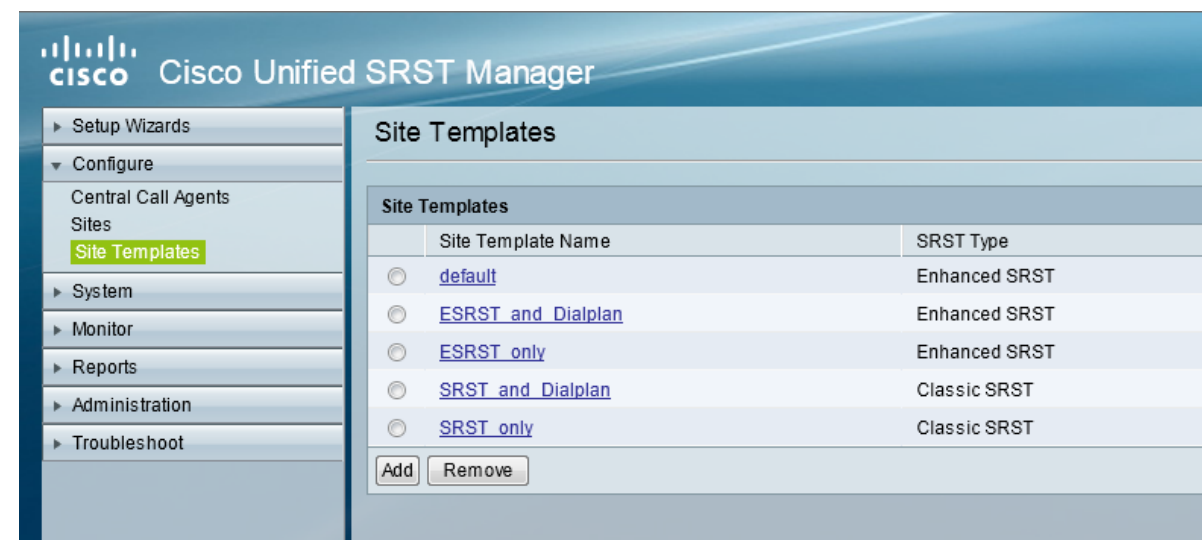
cisco Cisco Unified SRST Manager

Setup Wizards
Configure
Central Call Agents
Sites
Site Templates
System
Monitor
Reports
Administration
Troubleshoot

Site Templates

Site Templates

| | Site Template Name | SRST Type |
|---|---|---|
| | default | Enhanced SRST |
| | ESRST_and_Dialplan | Enhanced SRST |
| | ESRST_only | Enhanced SRST |
| | SRST_and_Dialplan | Classic SRST |
| | SRST_only | Classic SRST |

Add Remove